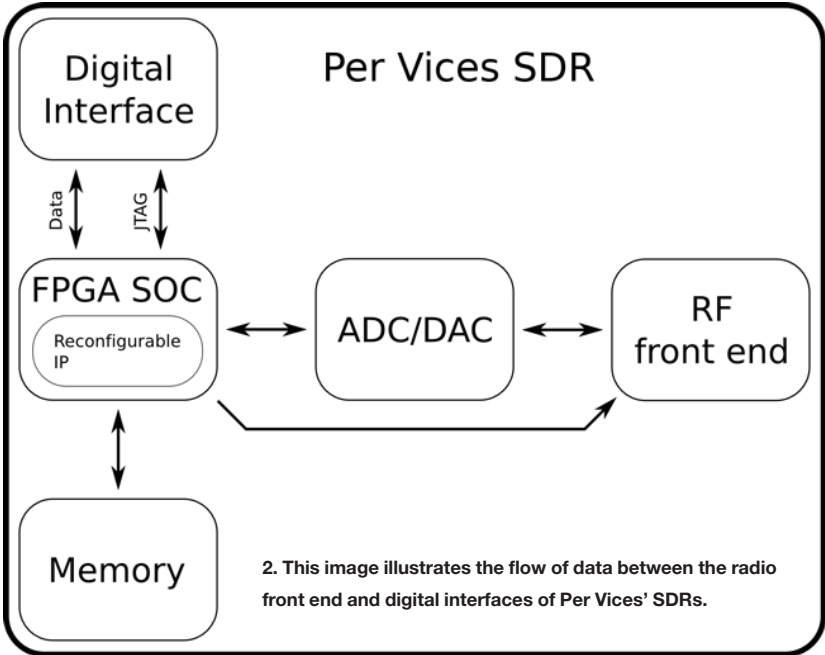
Digital Interface

Per Vices SDR

Data

JTAG

FPGA SOC

Reconfigurable IP

ADC/DAC

RF front end

Memory

2. This image illustrates the flow of data between the radio front end and digital interfaces of Per Vices' SDRs.